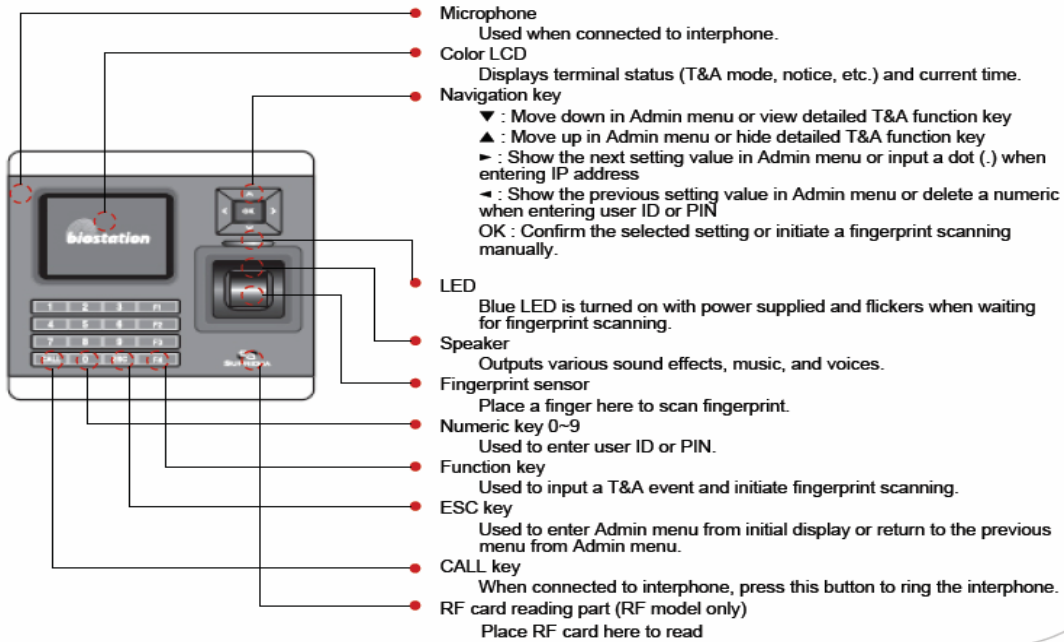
biostation

| 1 | 2 | 3 | F1 |
|---|---|---|---|
| 4 | 5 | 6 | F2 |
| 7 | 8 | 9 | F3 |
| CALL | 0 | ESC | F4 |

SUPREMA

Microphone
Used when connected to interphone.

Color LCD
Displays terminal status (T&A mode, notice, etc.) and current time.

Navigation key
▼ : Move down in Admin menu or view detailed T&A function key
▲ : Move up in Admin menu or hide detailed T&A function key
► : Show the next setting value in Admin menu or input a dot (.) when entering IP address
◄ : Show the previous setting value in Admin menu or delete a numeric when entering user ID or PIN
OK : Confirm the selected setting or initiate a fingerprint scanning manually.

LED
Blue LED is turned on with power supplied and flickers when waiting for fingerprint scanning.

Speaker
Outputs various sound effects, music, and voices.

Fingerprint sensor
Place a finger here to scan fingerprint.

Numeric key 0~9
Used to enter user ID or PIN.

Function key
Used to input a T&A event and initiate fingerprint scanning.

ESC key
Used to enter Admin menu from initial display or return to the previous menu from Admin menu.

CALL key
When connected to interphone, press this button to ring the interphone.

RF card reading part (RF model only)
Place RF card here to read